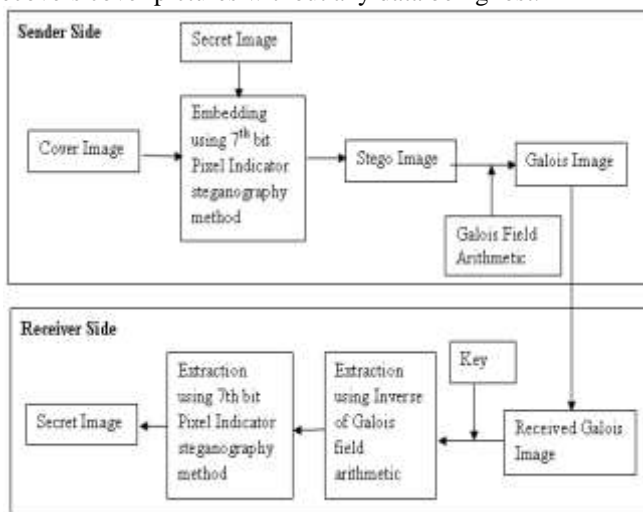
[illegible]

Sender Side

Secret Image

Cover Image

Embedding using $7^{th}$ bit Pixel Indicator steganography method

Stego Image

Galois Image

Galois Field Arithmetic

Receiver Side

Key

Secret Image

Extraction using 7th bit Pixel Indicator steganography method

Extraction using Inverse of Galois field arithmetic

Received Galois Image